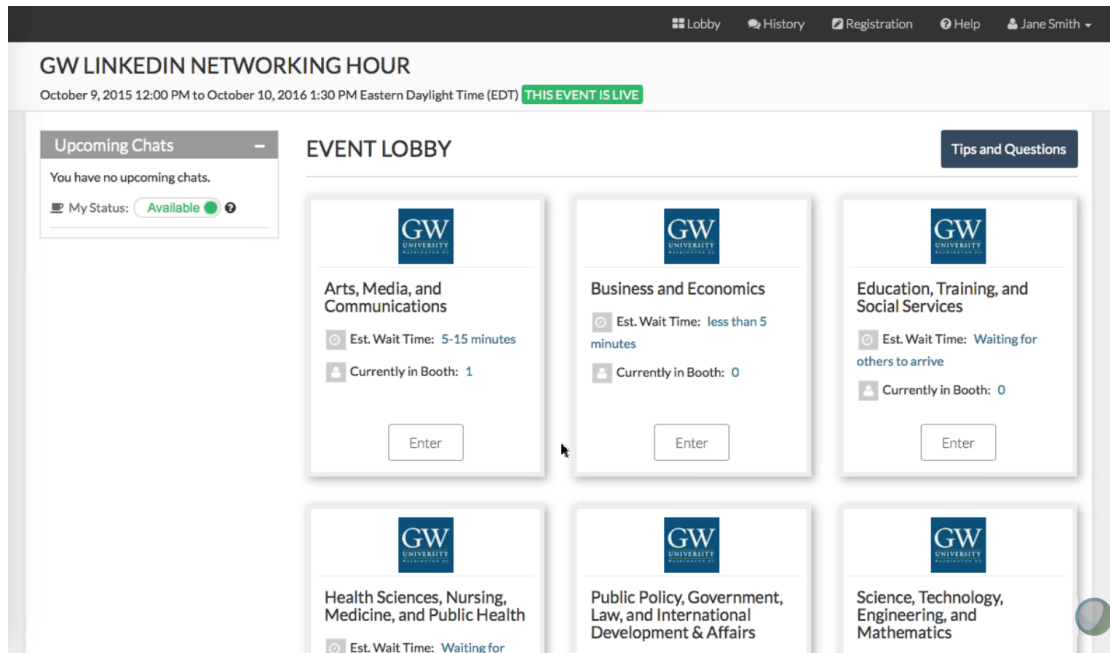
Lobby History Registration Help Jane Smith

GW LINKEDIN NETWORKING HOUR

October 9, 2015 12:00 PM to October 10, 2016 1:30 PM Eastern Daylight Time (EDT) THIS EVENT IS LIVE

Upcoming Chats –

You have no upcoming chats.

My Status: Available

EVENT LOBBY

Tips and Questions

GW UNIVERSITY

Arts, Media, and Communications

Est. Wait Time: 5-15 minutes

Currently in Booth: 1

Enter

GW UNIVERSITY

Business and Economics

Est. Wait Time: less than 5 minutes

Currently in Booth: 0

Enter

GW UNIVERSITY

Education, Training, and Social Services

Est. Wait Time: Waiting for others to arrive

Currently in Booth: 0

Enter

GW UNIVERSITY

Health Sciences, Nursing, Medicine, and Public Health

Est. Wait Time: Waiting for

GW UNIVERSITY

Public Policy, Government, Law, and International Development & Affairs

GW UNIVERSITY

Science, Technology, Engineering, and Mathematics